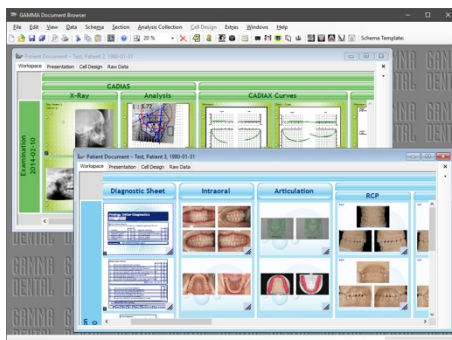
GAMMA Document Browser

File Edit View Data Schema Section Analysis Collection Cell Design Extras Windows Help

20 %

Schema Template

Patient Document - Test, Patient 3, 1980-01-31

Workspace Presentation Cell Design Raw Data

CADIAS

X-Ray

Analysis

CADIAX Curves

Examination 2014-02-10

Patient Document - Test, Patient 3, 1980-01-31

Workspace Presentation Cell Design Raw Data

Diagnostic Sheet

Intraoral

Articulation

RCP

GAMMA

DENTAL